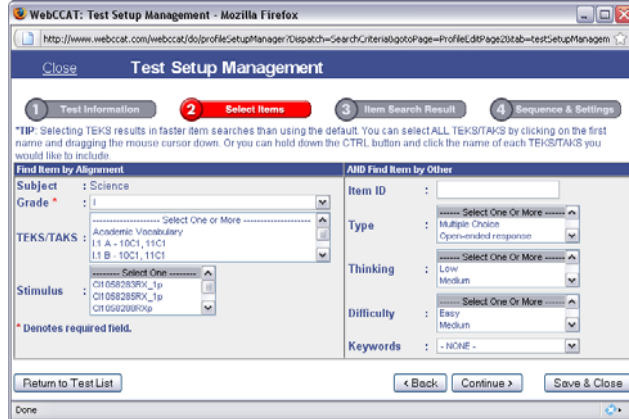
WebCCAT: Test Setup Management - Mozilla Firefox

http://www.webccat.com/webccat/do/profileSetupManager?Dispatch=SearchCriteria&gotoPage=ProfileEditPage2&tab=testSetupManagem

Close Test Setup Management

1 Test Information
2 Select Items
3 Item Search Result
4 Sequence & Settings

*TIP: Selecting TEKS results in faster item searches than using the default. You can select ALL TEKS/TAKS by clicking on the first name and dragging the mouse cursor down. Or you can hold down the CTRL button and click the name of each TEKS/TAKS you would like to include.

Find Item by Alignment

Subject : Science
Grade * : I
TEKS/TAKS : ---------------------- Select One or More ---------------------- Academic Vocabulary I.1 A - 10C1, 11C1 I.1 B - 10C1, 11C1
Stimulus : -------- Select One -------- CI1058283RX_1p CI1058285RX_1p CI1058280RXp

* Denotes required field.

AND Find Item by Other

Item ID :
Type : ------ Select One Or More ------ Multiple Choice Open-ended response
Thinking : ------ Select One Or More ------ Low Medium
Difficulty : ------ Select One Or More ------ Easy Medium
Keywords : - NONE -

Return to Test List
‹ Back Continue › Save & Close

Done